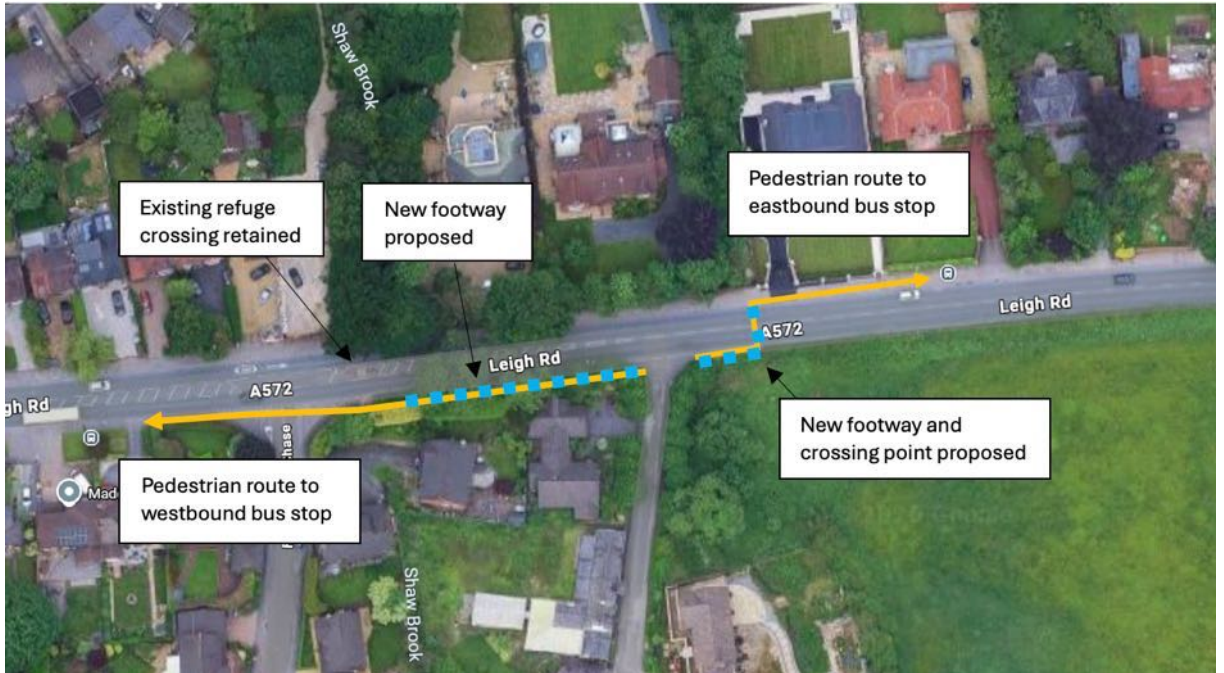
Shaw Brook

Existing refuge crossing retained

New footway proposed

Pedestrian route to eastbound bus stop

Leigh Rd

A572

Leigh Rd

A572

gh Rd

Pedestrian route to westbound bus stop

New footway and crossing point proposed

Mad

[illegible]hase

Shaw Brook